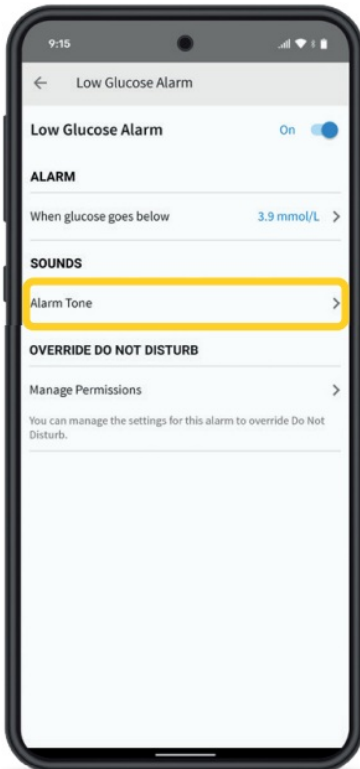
9:15

← Low Glucose Alarm

Low Glucose Alarm On

ALARM

When glucose goes below 3.9 mmol/L >

SOUNDS

Alarm Tone >

OVERRIDE DO NOT DISTURB

Manage Permissions >

You can manage the settings for this alarm to override Do Not Disturb.